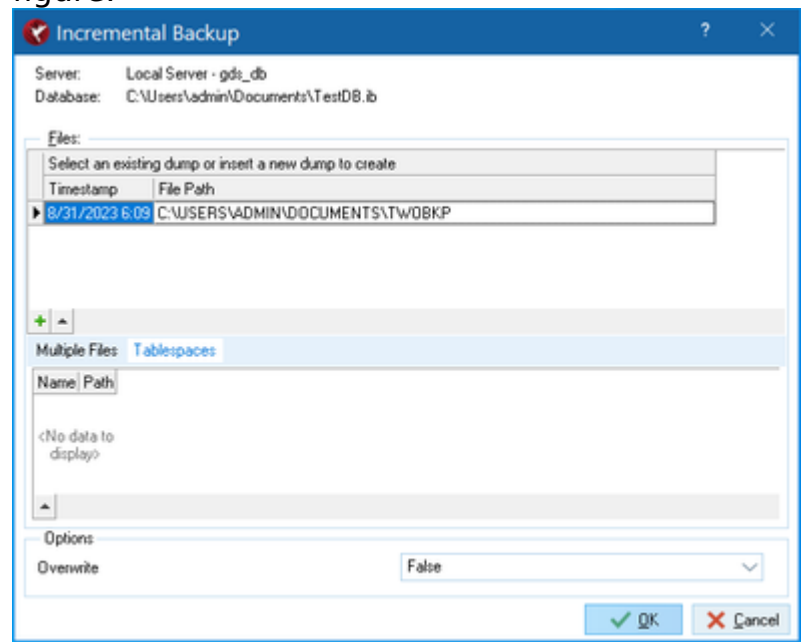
figure:

Incremental Backup

?

Server: Local Server - gds_db
Database: C:\Users\admin\Documents\TestDB.ib

Files:

| Select an existing dump or insert a new dump to create | |
|---|---|
| Timestamp | File Path |
| 8/31/2023 6:09 | C:\USERS\ADMIN\DOCUMENTS\TWOBKP |

Multiple Files Tablespaces

| Name | Path |
|---|---|

<No data to display>

Options

Overwrite False

OK Cancel